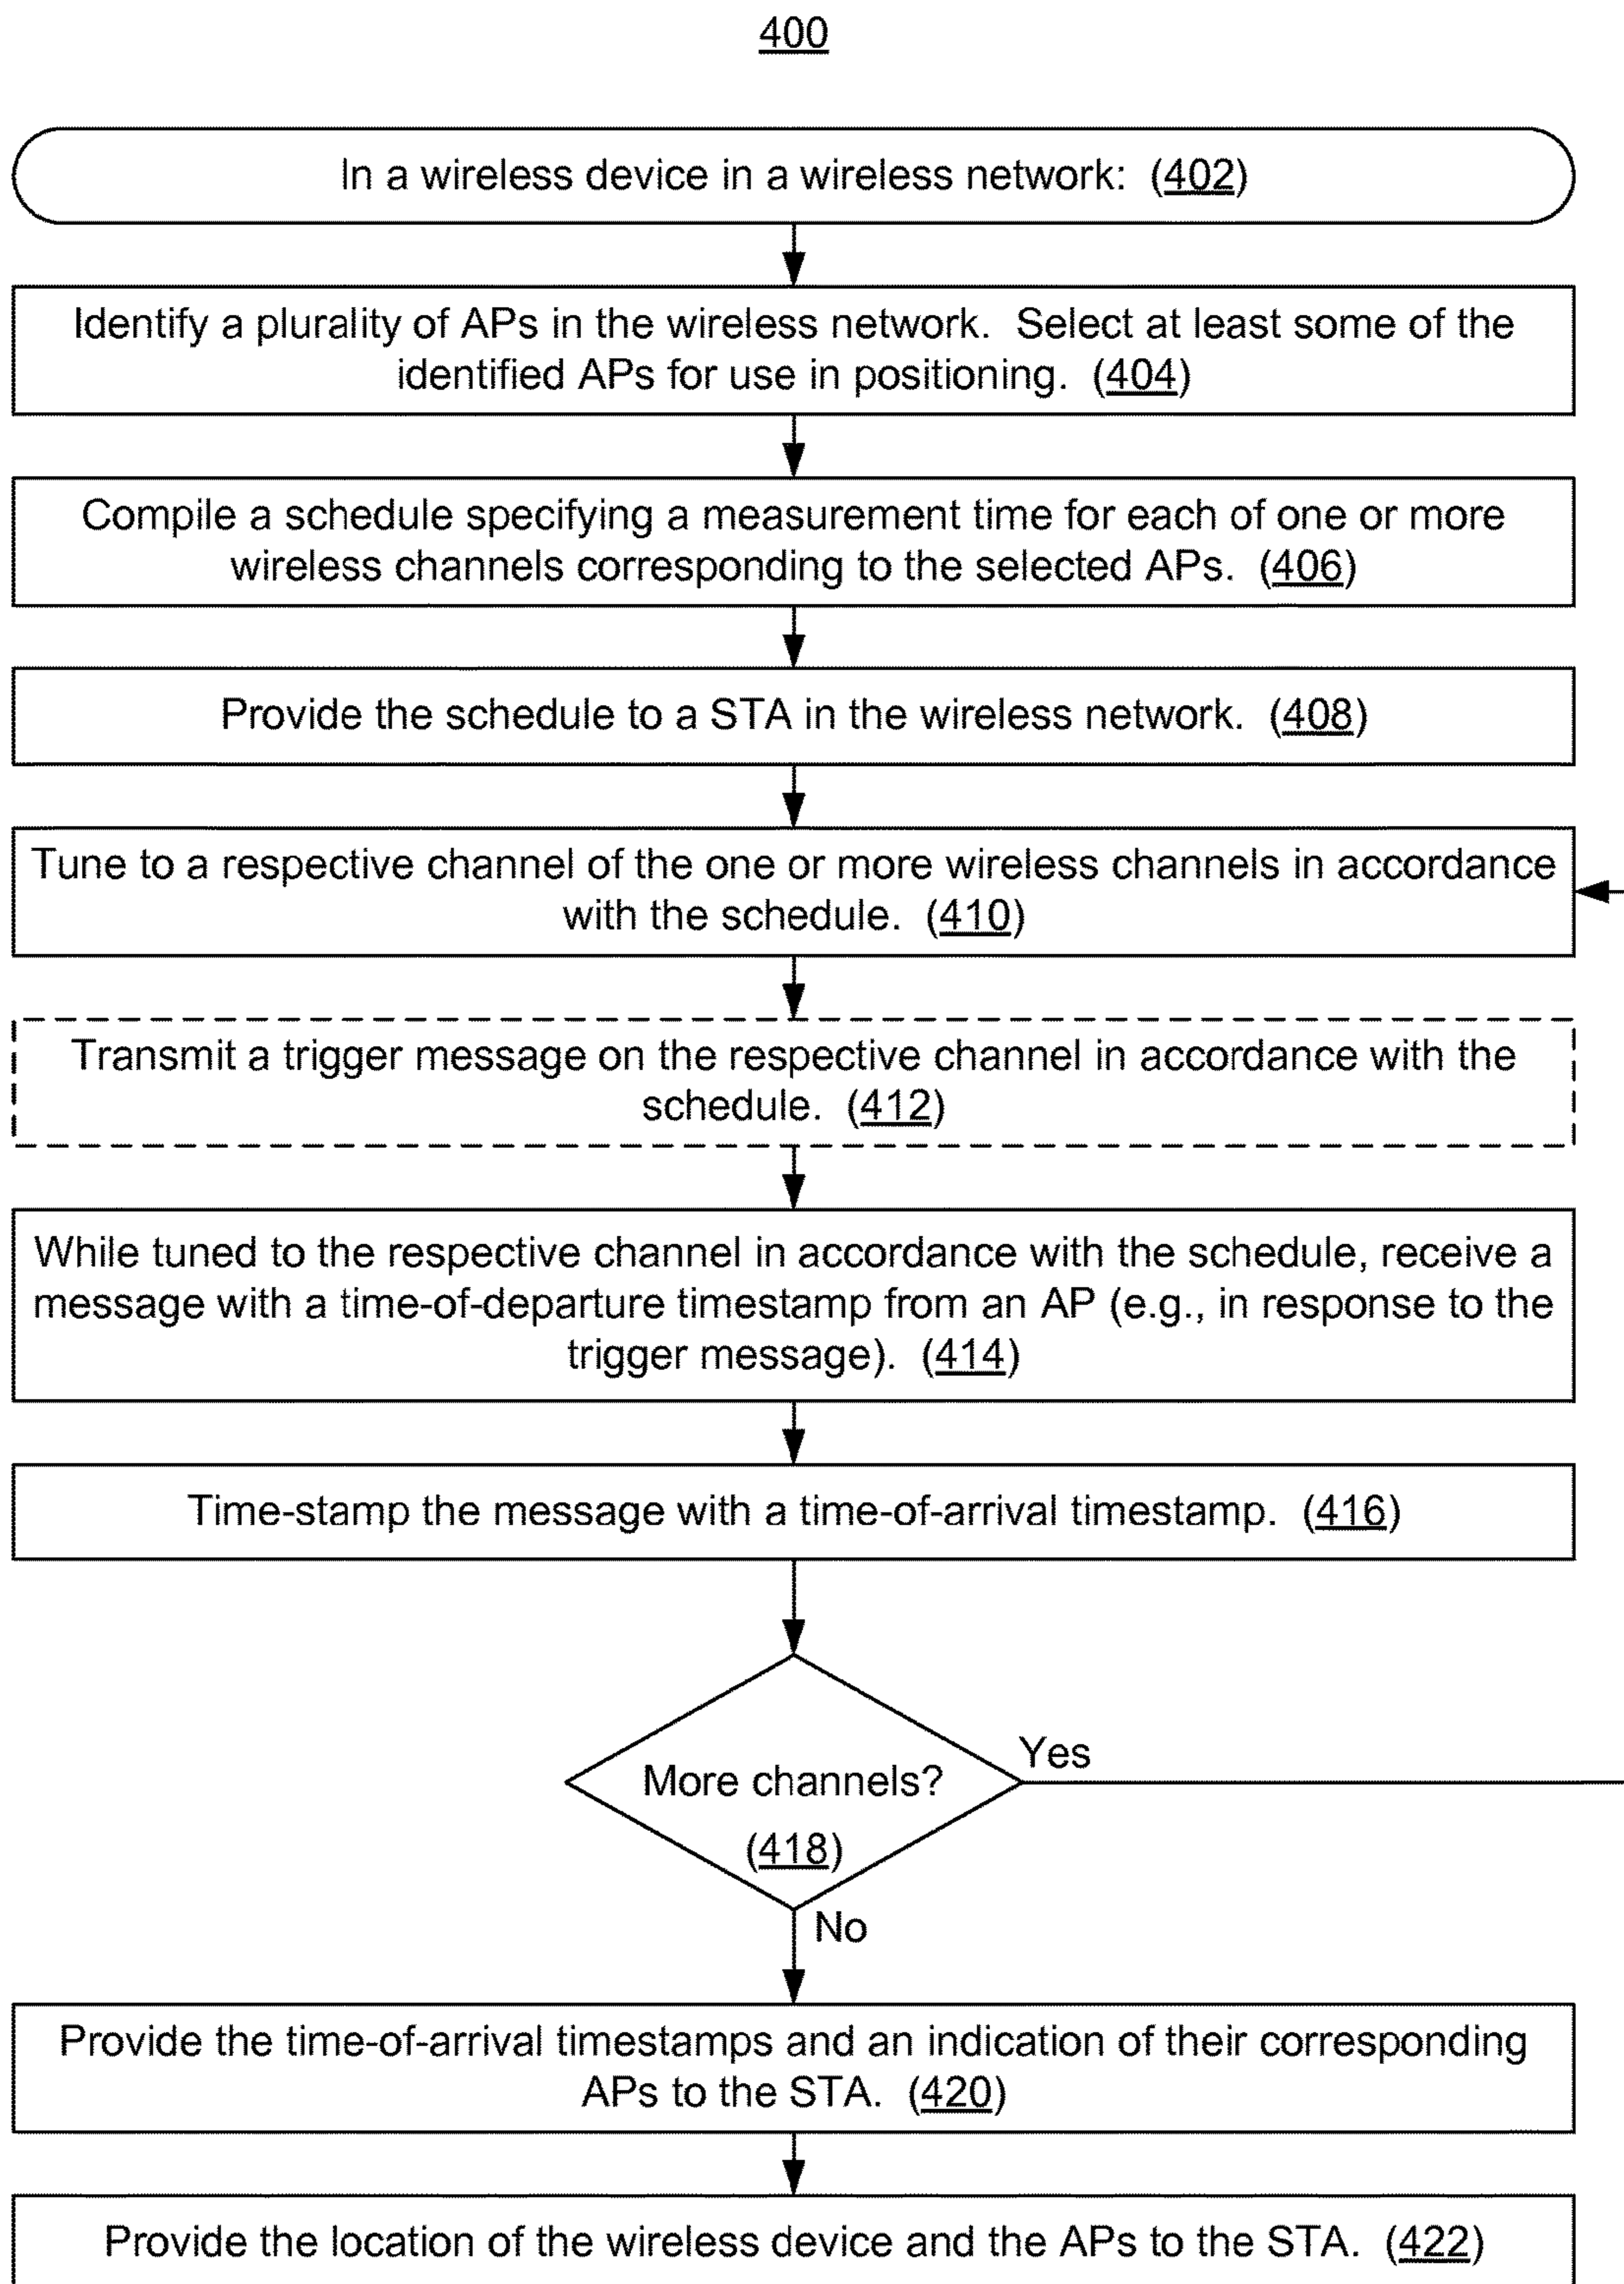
400

In a wireless device in a wireless network: (402)

Identify a plurality of APs in the wireless network. Select at least some of the identified APs for use in positioning. (404)

Compile a schedule specifying a measurement time for each of one or more wireless channels corresponding to the selected APs. (406)

Provide the schedule to a STA in the wireless network. (408)

Tune to a respective channel of the one or more wireless channels in accordance with the schedule. (410)

Transmit a trigger message on the respective channel in accordance with the schedule. (412)

While tuned to the respective channel in accordance with the schedule, receive a message with a time-of-departure timestamp from an AP (e.g., in response to the trigger message). (414)

Time-stamp the message with a time-of-arrival timestamp. (416)

More channels? (418)

Yes

No

Provide the time-of-arrival timestamps and an indication of their corresponding APs to the STA. (420)

Provide the location of the wireless device and the APs to the STA. (422)